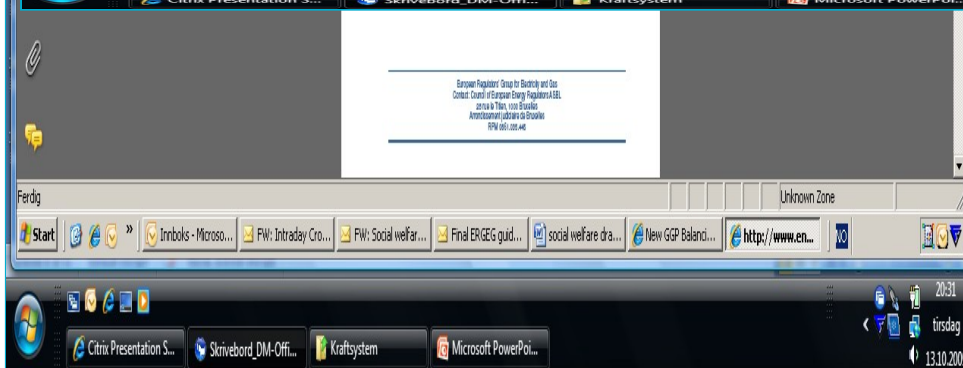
Citrix Presentation S... Skrivebord_DM-Offi... Kraftsystem Microsoft PowerPoi...

European Regulators' Group for Electricity and Gas
Contact: Council of European Energy Regulators ASBL
28 rue le Titien, 1000 Bruxelles
Arrondissement judiciaire de Bruxelles
RPM 0861.035.445

Ferdig
Unknown Zone

Start
Innboks - Microso...
FW: Intraday Cro...
FW: Social welfar...
Final ERGEG guid...
social welfare dra...
New GGP Balanci...
http://www.en...

Citrix Presentation S...
Skrivebord_DM-Offi...
Kraftsystem
Microsoft PowerPoi...

20:31
tirsdag
13.10.200